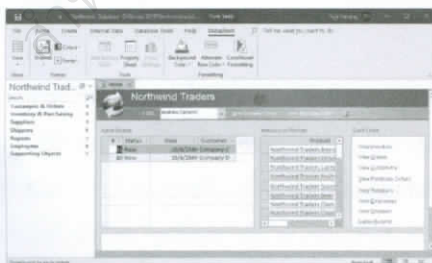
Northwind Traders
Northwind Trad...
Customers & Orders
Inventory & Purchasing
Suppliers
Shippers
Reports
Employees
Supporting Objects
Home
Northwind Traders
Status
Customer
Company
Company D
Northwind Traders
Northwind Traders
Northwind Traders
Northwind Traders
Northwind Traders
Northwind Traders
Northwind Traders
Northwind Traders
New
View
Background
Alternate
Conditional
Formatting
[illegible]